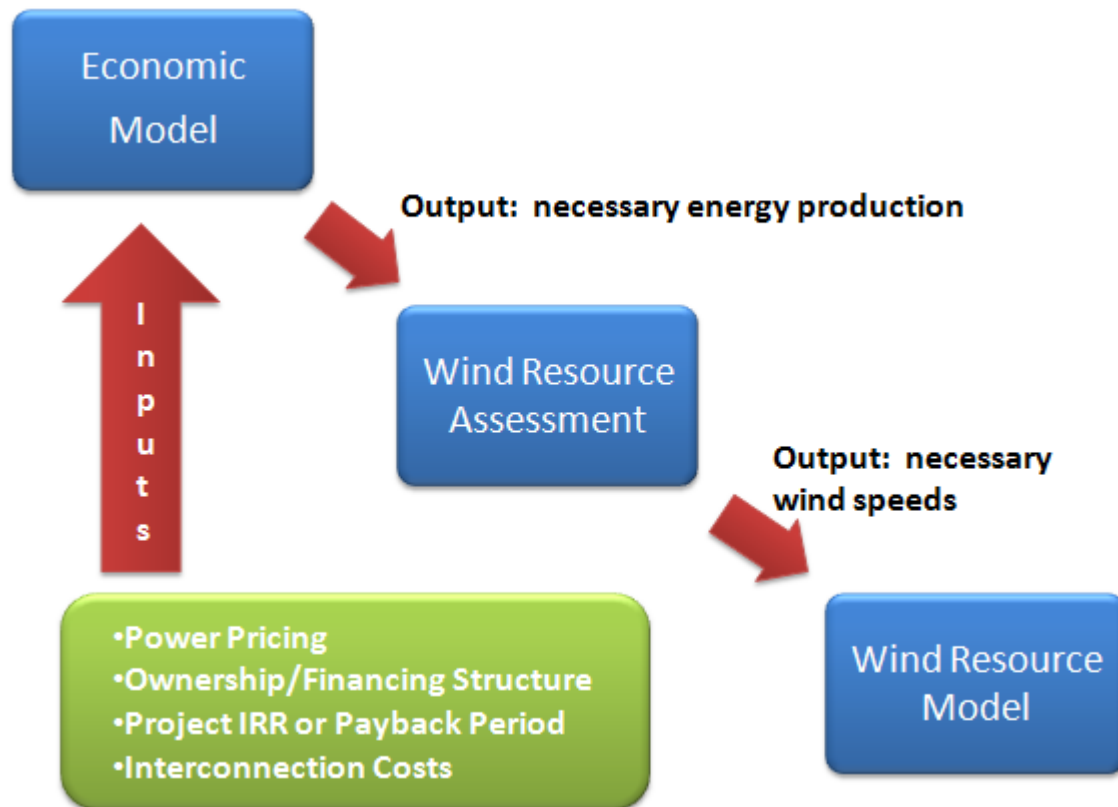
Economic Model

Output: necessary energy production

Inputs

Wind Resource Assessment

Output: necessary wind speeds

•Power Pricing
•Ownership/Financing Structure
•Project IRR or Payback Period
•Interconnection Costs

Wind Resource Model